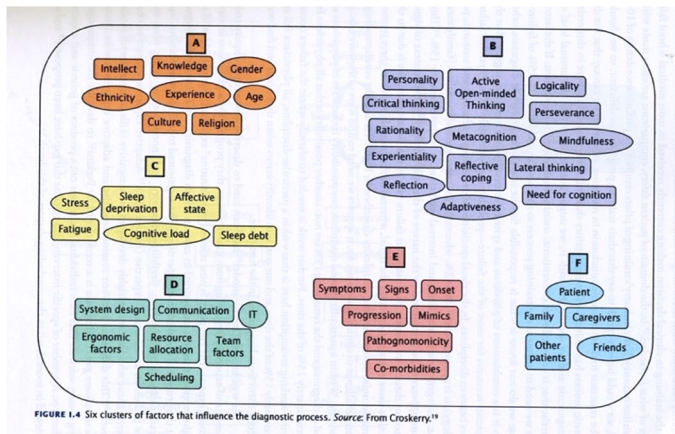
A

Intellect
Knowledge
Gender
Ethnicity
Experience
Age
Culture
Religion

B

Personality
Active Open-minded Thinking
Logicality
Critical thinking
Perseverance
Rationality
Metacognition
Mindfulness
Experientiality
Reflective coping
Lateral thinking
Reflection
Need for cognition
Adaptiveness

C

Stress
Sleep deprivation
Affective state
Fatigue
Cognitive load
Sleep debt

D

System design
Communication
IT
Ergonomic factors
Resource allocation
Team factors
Scheduling

E

Symptoms
Signs
Onset
Progression
Mimics
Pathognomonicity
Co-morbidities

F

Patient
Family
Caregivers
Other patients
Friends

FIGURE 1.4 Six clusters of factors that influence the diagnostic process. Source: From Croskerry.$^{19}$